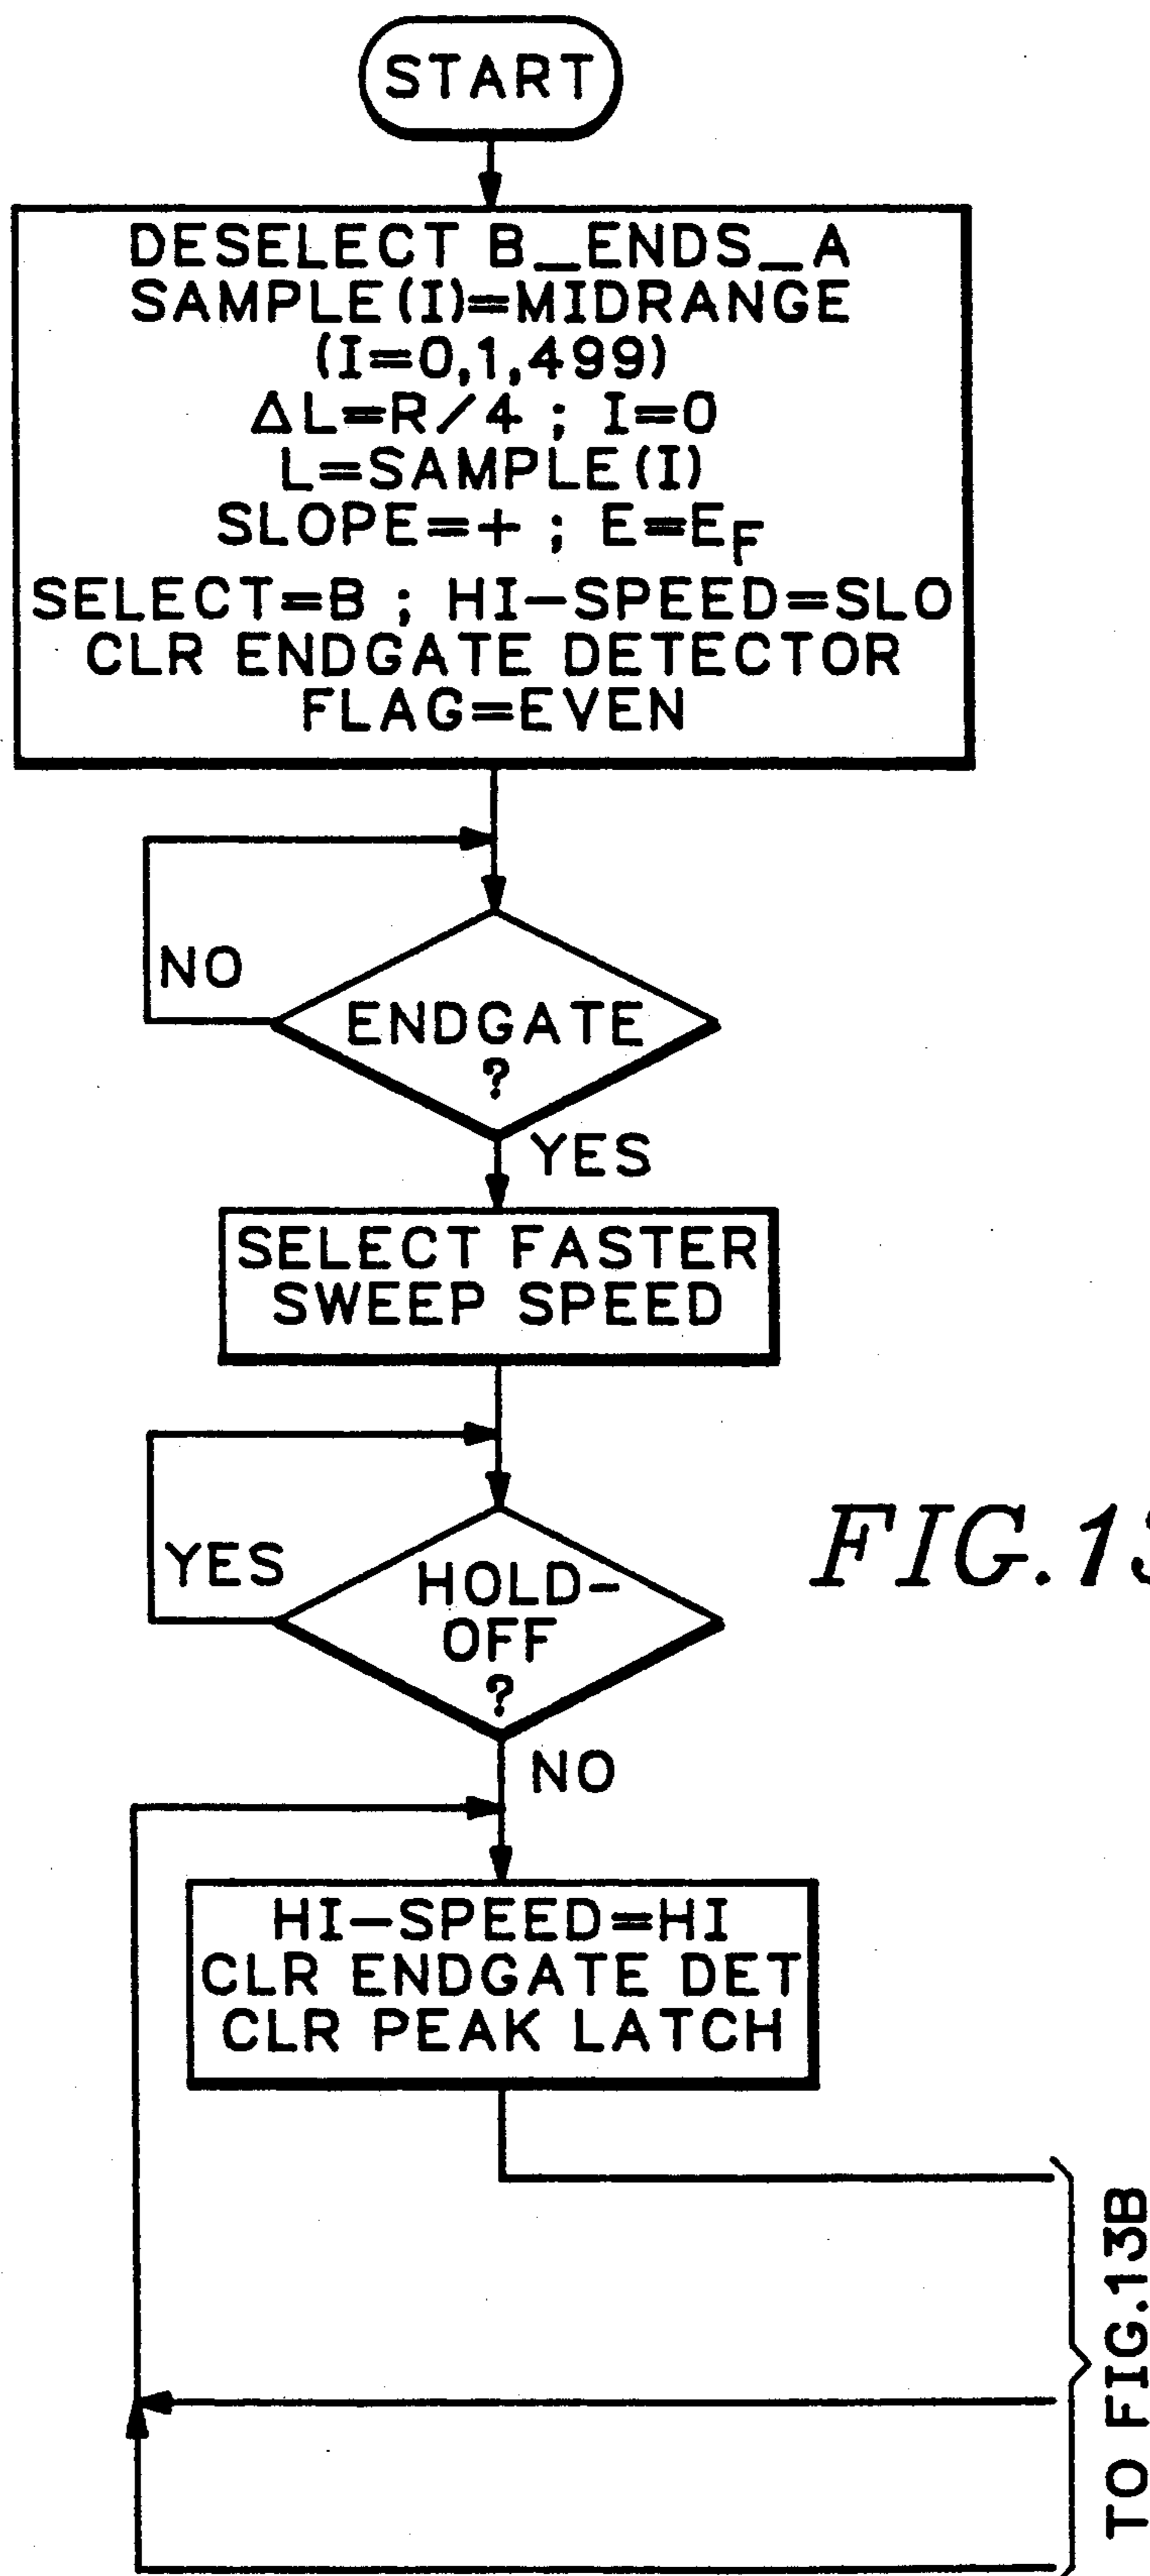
START

DESELECT B_ENDS_A
SAMPLE(I)=MIDRANGE
(I=0,1,499)
$\Delta L=R/4$ ; I=0
L=SAMPLE(I)
SLOPE=+ ; $E=E_F$
SELECT=B ; HI-SPEED=SLO
CLR ENDGATE DETECTOR
FLAG=EVEN

NO

ENDGATE ?

YES

SELECT FASTER SWEEP SPEED

YES

HOLD-OFF ?

NO

FIG.1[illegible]

HI-SPEED=HI
CLR ENDGATE DET
CLR PEAK LATCH

TO FIG.13B